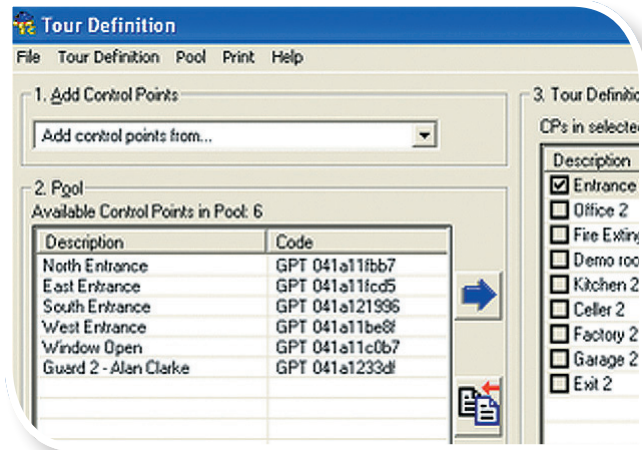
Tour Definition

File Tour Definition Pool Print Help

1. Add Control Points

Add control points from...

2. Pool

Available Control Points in Pool: 6

| Description | Code |
|---|---|
| North Entrance | GPT 041a11fbb7 |
| East Entrance | GPT 041a11fcd5 |
| South Entrance | GPT 041a121996 |
| West Entrance | GPT 041a11be8f |
| Window Open | GPT 041a11c0b7 |
| Guard 2 - Alan Clarke | GPT 041a1233df |

3. Tour Definiti

CPs in selecte

Description
Entrance
Office 2
Fire Exting
Demo roo
Kitchen 2
Celler 2
Factory 2
Garage 2
Exit 2